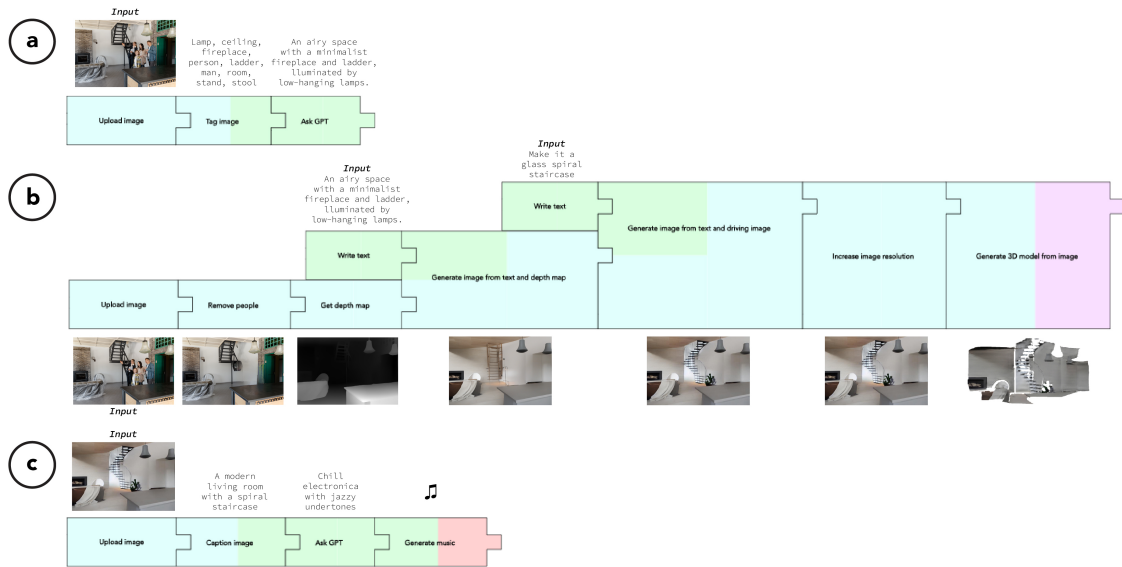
a

Input

Lamp, ceiling, fireplace, person, ladder, man, room, stand, stool

An airy space with a minimalist fireplace and ladder, illuminated by low-hanging lamps.

Upload image

Tag image

Ask GPT

b

Input

Make it a glass spiral staircase

Input

An airy space with a minimalist fireplace and ladder, illuminated by low-hanging lamps.

Write text

Write text

Generate image from text and driving image

Increase image resolution

Generate 3D model from image

Generate image from text and depth map

Upload image

Remove people

Get depth map

Input

c

Input

A modern living room with a spiral staircase

Chill electronica with jazzy undertones

♫

Upload image

Caption image

Ask GPT

Generate music